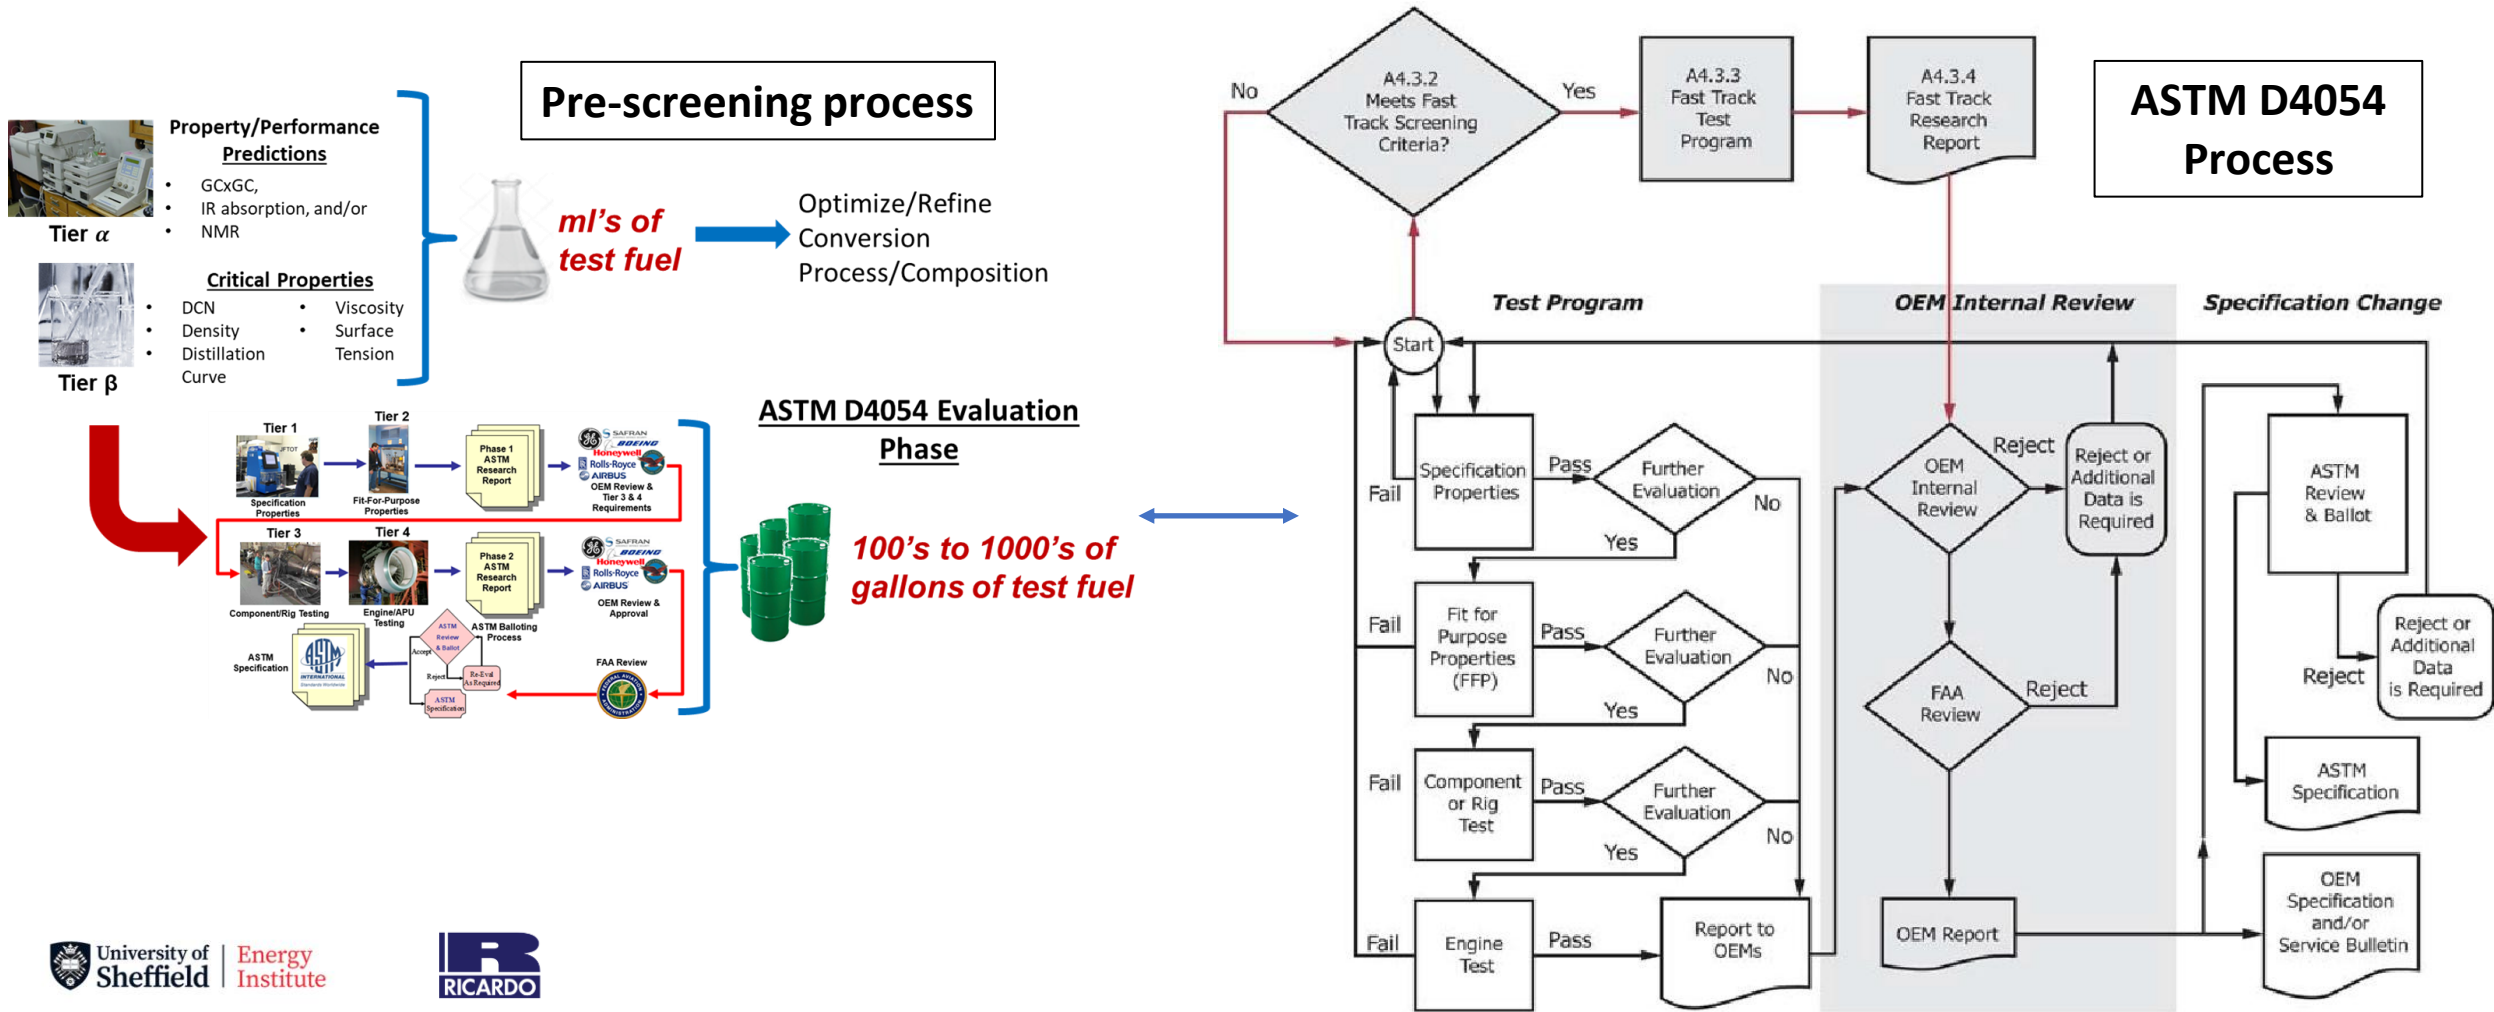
Pre-screening process

Property/Performance Predictions
- GCxGC,
- IR absorption, and/or
- NMR

Tier $\alpha$

Critical Properties
- DCN
- Density
- Distillation Curve
- Viscosity
- Surface Tension

Tier β

ml's of test fuel

Optimize/Refine Conversion Process/Composition

ASTM D4054 Evaluation Phase

Tier 1
Specification Properties
Tier 2
Fit-For-Purpose Properties
Phase 1 ASTM Research Report
SAFRAN BOEING Honeywell Rolls-Royce AIRBUS
OEM Review & Tier 3 & 4 Requirements
Tier 3
Component/Rig Testing
Tier 4
Engine/APU Testing
Phase 2 ASTM Research Report
SAFRAN BOEING Honeywell Rolls-Royce AIRBUS
OEM Review & Approval
ASTM Specification
ASTM Review & Ballot
Accept
Reject
Re-Eval As Required
ASTM Specification
ASTM Balloting Process
FAA Review

100's to 1000's of gallons of test fuel

University of Sheffield Energy Institute
RICARDO

ASTM D4054 Process

No
A4.3.2 Meets Fast Track Screening Criteria?
Yes
A4.3.3 Fast Track Test Program
A4.3.4 Fast Track Research Report

Test Program
OEM Internal Review
Specification Change

Start
Specification Properties
Fail
Pass
Further Evaluation
No
Yes
OEM Internal Review
Reject
Reject or Additional Data is Required
ASTM Review & Ballot
Fail
Fit for Purpose Properties (FFP)
Pass
Further Evaluation
No
Yes
FAA Review
Reject
Reject
Reject or Additional Data is Required
Fail
Component or Rig Test
Pass
Further Evaluation
No
Yes
ASTM Specification
Fail
Engine Test
Pass
Report to OEMs
OEM Report
OEM Specification and/or Service Bulletin